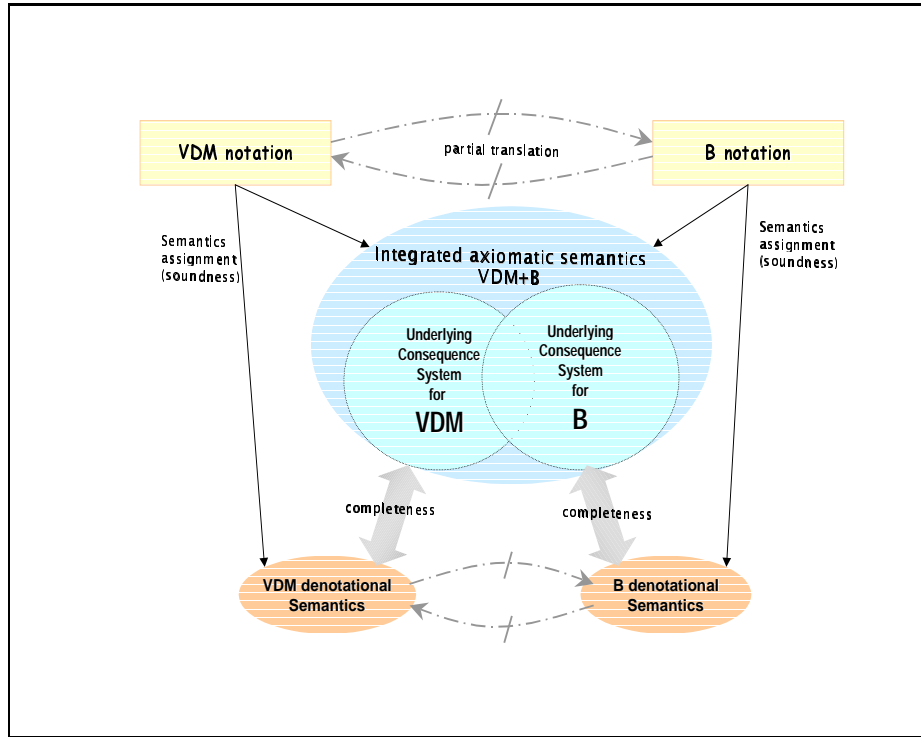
VDM notation

partial translation

B notation

Semantics assignment (soundness)

Integrated axiomatic semantics VDM+B

Semantics assignment (soundness)

Underlying Consequence System for VDM

Underlying Consequence System for B

completeness

completeness

VDM denotational Semantics

B denotational Semantics